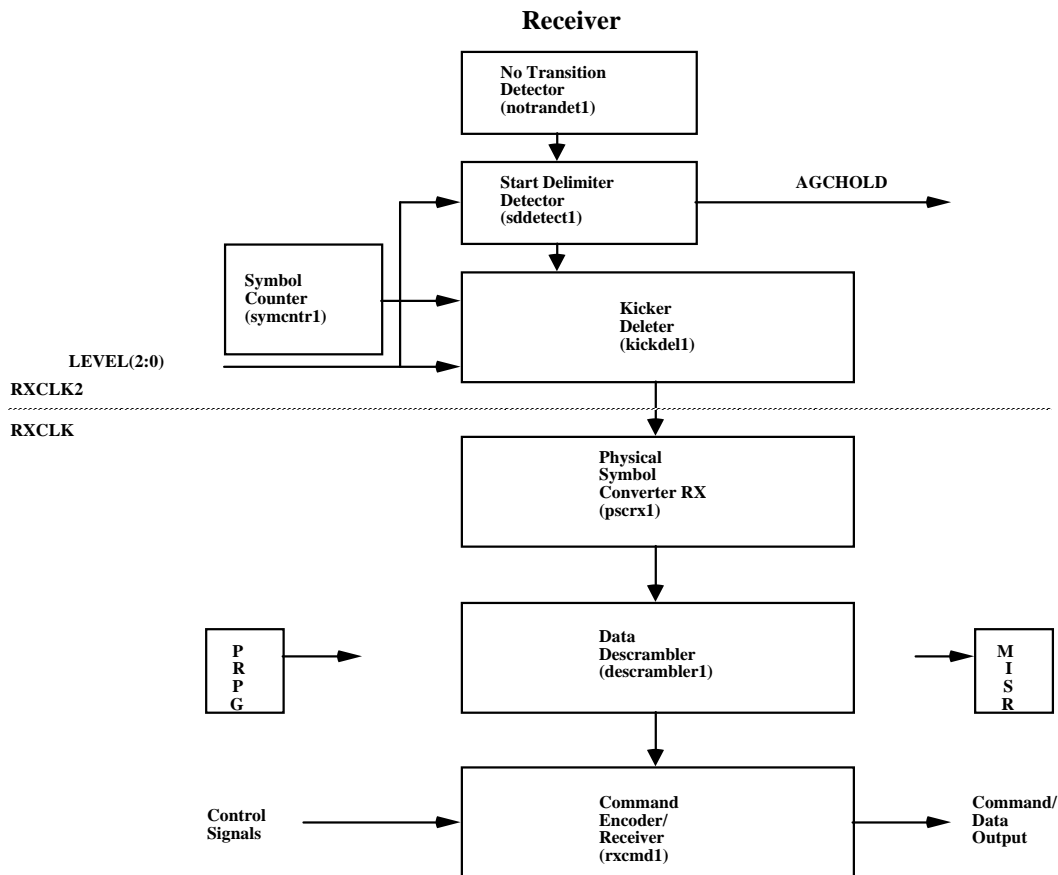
Receiver

No Transition Detector (notrandet1)

Start Delimiter Detector (sddetect1)

AGCHOLD

Symbol Counter (symcntr1)

Kicker Deleter (kickdel1)

LEVEL(2:0)

RXCLK2

RXCLK

Physical Symbol Converter RX (pscrx1)

P R P G

Data Descrambler (descrambler1)

M I S R

Control Signals

Command Encoder/ Receiver (rxcmd1)

Command/ Data Output